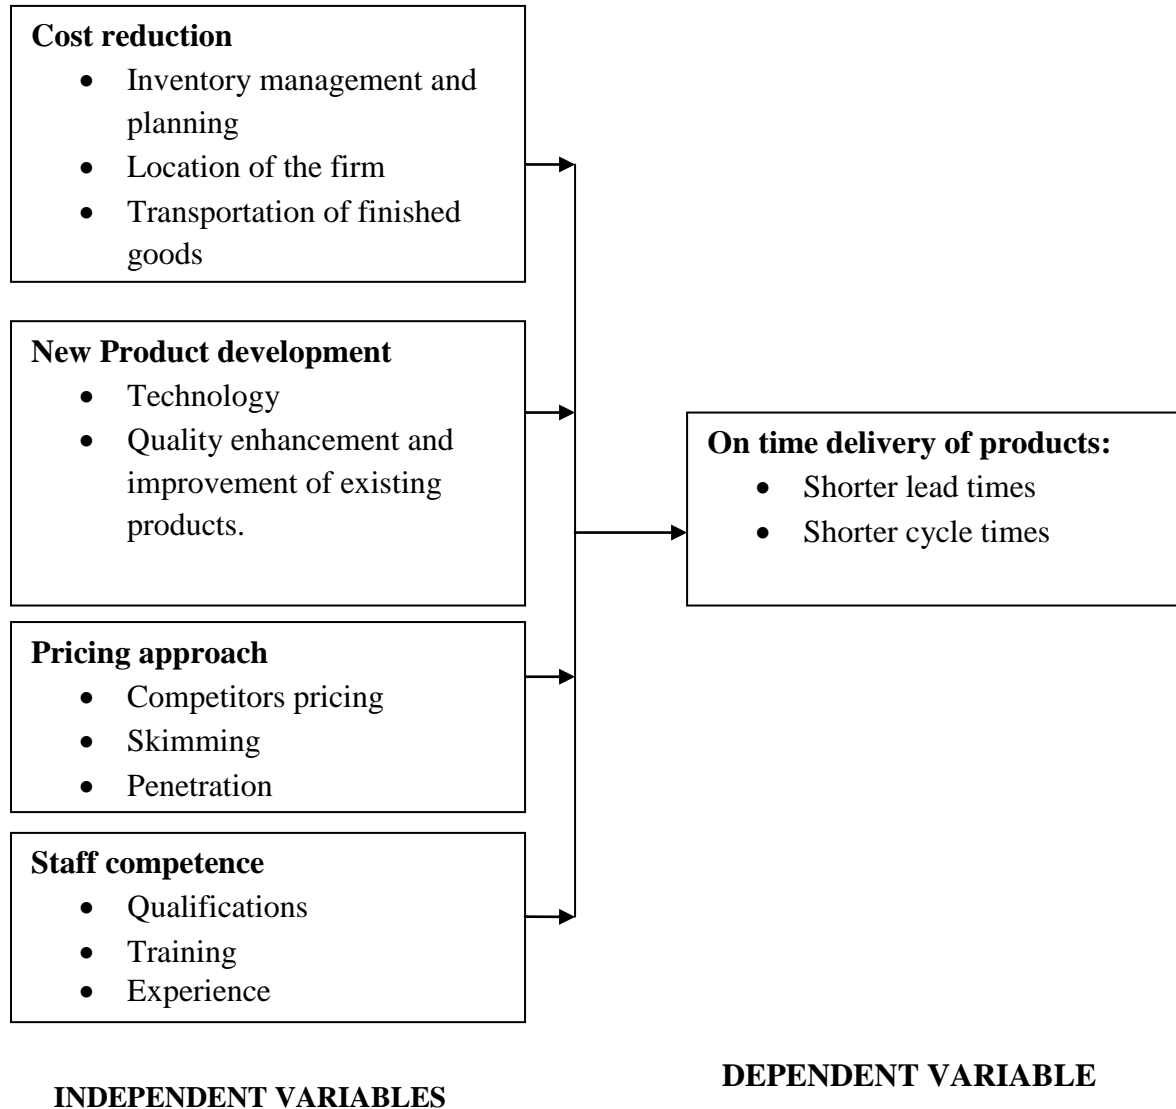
**Cost reduction**
- Inventory management and planning
- Location of the firm
- Transportation of finished goods

**New Product development**
- Technology
- Quality enhancement and improvement of existing products.

**Pricing approach**
- Competitors pricing
- Skimming
- Penetration

**Staff competence**
- Qualifications
- Training
- Experience

**On time delivery of products:**
- Shorter lead times
- Shorter cycle times

**INDEPENDENT VARIABLES**

**DEPENDENT VARIABLE**